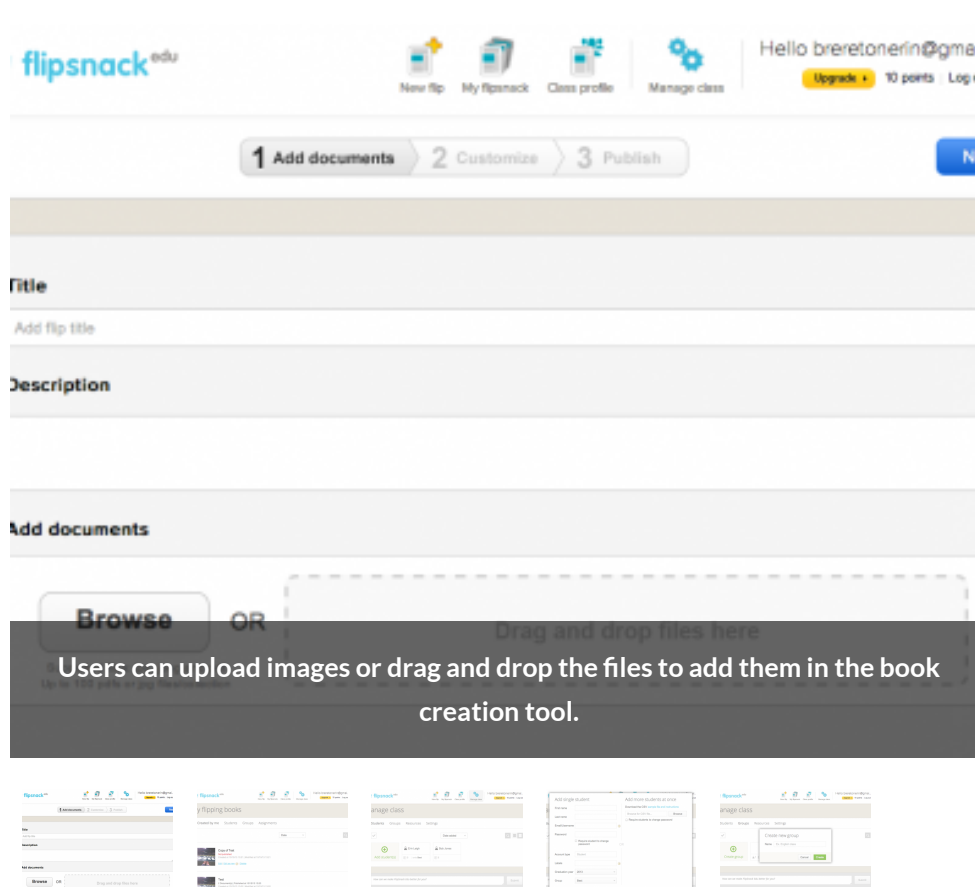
flipsnack$^{edu}$

New flip My flipsnack Class profile Manage class

Hello breretonerin@gma

Upgrade ▸ 10 points Log

1 Add documents 2 Customize 3 Publish

N

Title

Add flip title

Description

Add documents

Browse OR

Drag and drop files here

Up to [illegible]

Users can upload images or drag and drop the files to add them in the book creation tool.